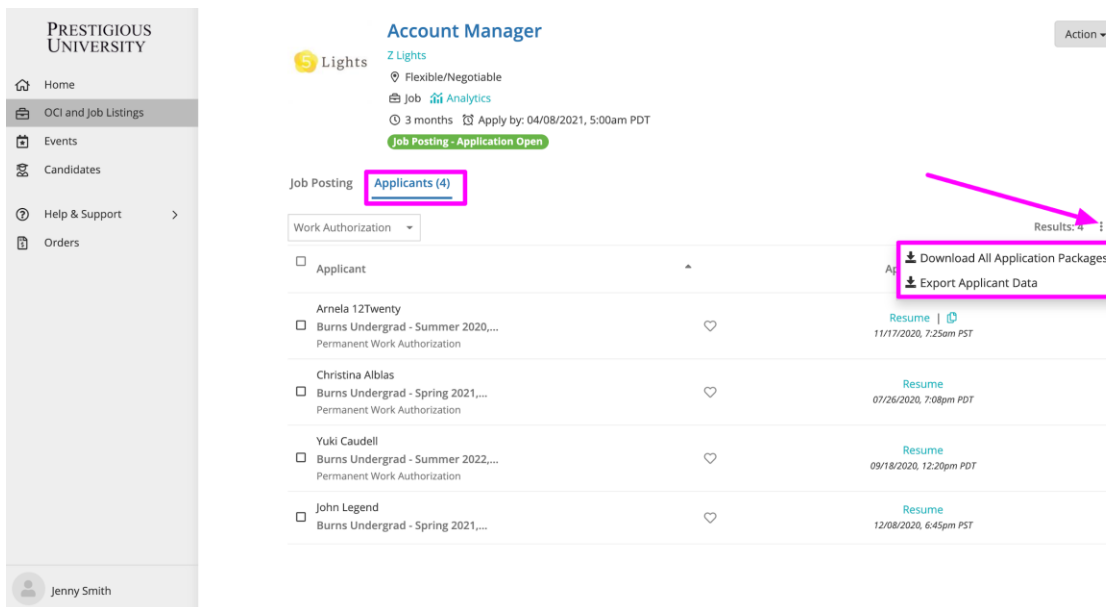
PRESTIGIOUS UNIVERSITY

Home
OCI and Job Listings
Events
Candidates
Help & Support
Orders

Jenny Smith

Lights

Account Manager
Z Lights
Flexible/Negotiable
Job Analytics
3 months Apply by: 04/08/2021, 5:00am PDT
Job Posting - Application Open

Action

Job Posting Applicants (4)

Work Authorization

Results: 4

Download All Application Packages
Export Applicant Data

| Applicant | | Ap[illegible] |
|---|---|---|
| Arnela 12Twenty<br>Burns Undergrad - Summer 2020,...<br>Permanent Work Authorization | | Resume \|<br>11/17/2020, 7:25am PST |
| Christina Alblas<br>Burns Undergrad - Spring 2021,...<br>Permanent Work Authorization | | Resume<br>07/26/2020, 7:08pm PDT |
| Yuki Caudell<br>Burns Undergrad - Summer 2022,...<br>Permanent Work Authorization | | Resume<br>09/18/2020, 12:20pm PDT |
| John Legend<br>Burns Undergrad - Spring 2021,... | | Resume<br>12/08/2020, 6:45pm PST |